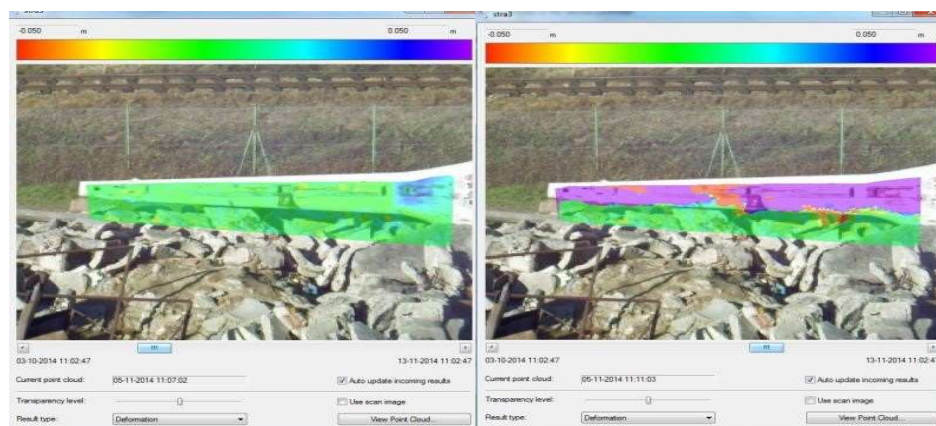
stra3

-0.050 m 0.050 m

03-10-2014 11:02:47 13-11-2014 11:02:47

Current point cloud: 05-11-2014 11:07:02

Auto update incoming results

Transparency level:

Use scan image

Result type: Deformation

View Point Cloud...

stra3

-0.050 m 0.050 m

03-10-2014 11:02:47 13-11-2014 11:02:4

Current point cloud: 05-11-2014 11:11:03

Auto update incoming results

Transparency level:

Use scan image

Result type: Deformation

View Point Cloud...